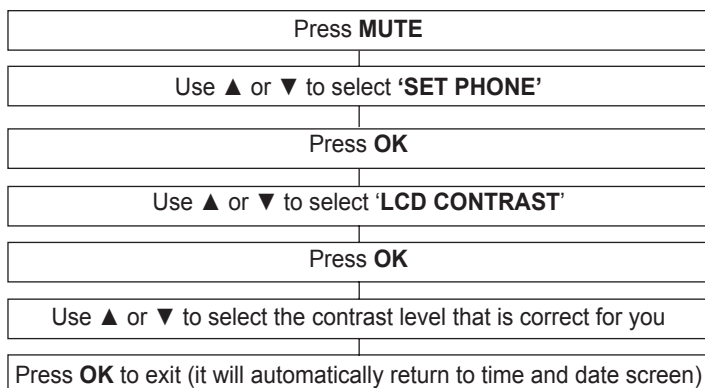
Press MUTE

Use ▲ or ▼ to select 'SET PHONE'

Press OK

Use ▲ or ▼ to select 'LCD CONTRAST'

Press OK

Use ▲ or ▼ to select the contrast level that is correct for you

Press OK to exit (it will automatically return to time and date screen)